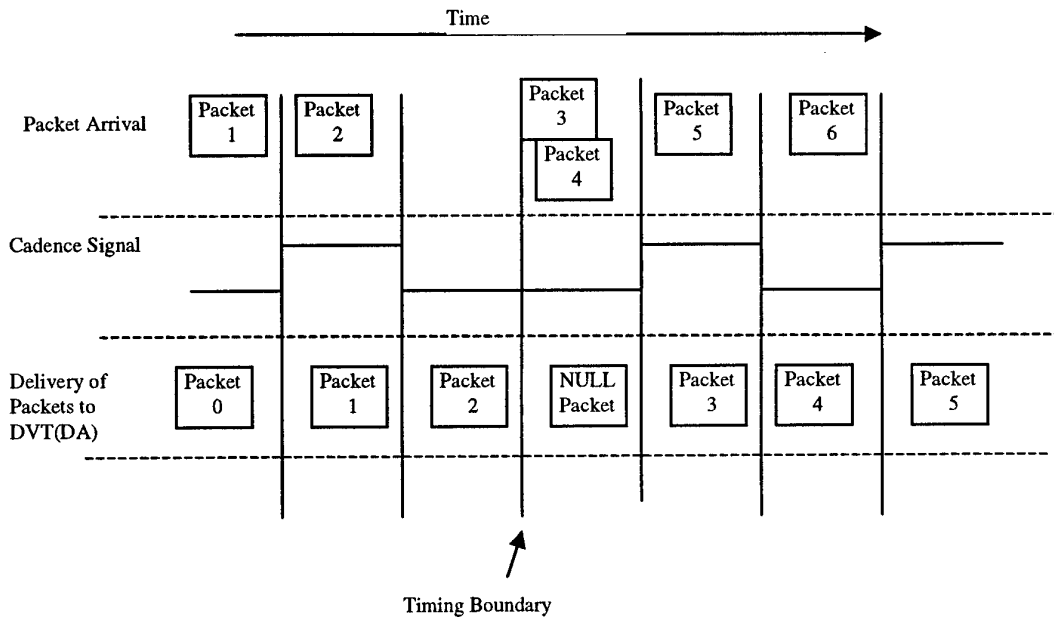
Time

Packet Arrival

Packet 1

Packet 2

Packet 3

Packet 4

Packet 5

Packet 6

Cadence Signal

Delivery of Packets to DVT(DA)

Packet 0

Packet 1

Packet 2

NULL Packet

Packet 3

Packet 4

Packet 5

Timing Boundary